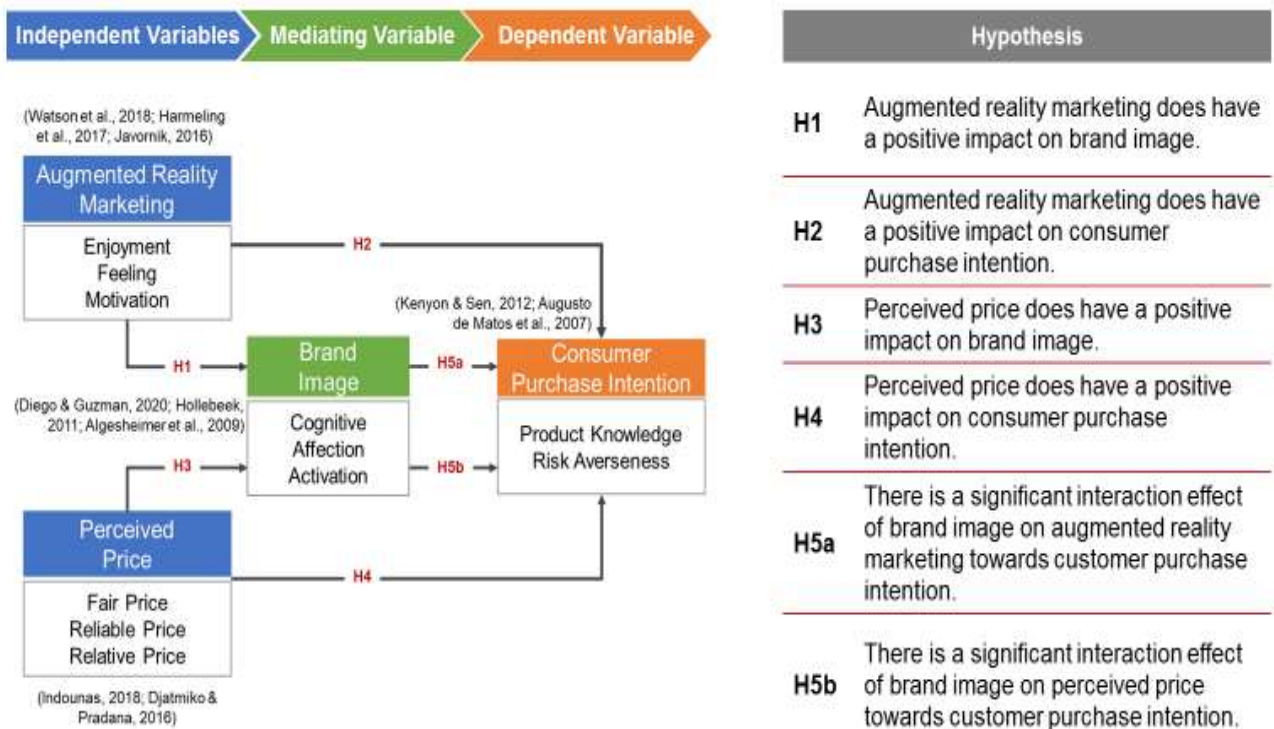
Independent Variables
Mediating Variable
Dependent Variable

(Watson et al., 2018; Harmeling et al., 2017; Javornik, 2016)

Augmented Reality Marketing
Enjoyment
Feeling
Motivation

H2

(Kenyon & Sen, 2012; Augusto de Matos et al., 2007)

H1

Brand Image

H5a

Consumer Purchase Intention

(Diego & Guzman, 2020; Hollebeek, 2011; Algesheimer et al., 2009)

Cognitive
Affection
Activation

Product Knowledge
Risk Averseness

H3

H5b

Perceived Price
Fair Price
Reliable Price
Relative Price

H4

(Indounas, 2018; Djatmiko & Pradana, 2016)

Hypothesis

| | |
|---|---|
| H1 | Augmented reality marketing does have a positive impact on brand image. |
| H2 | Augmented reality marketing does have a positive impact on consumer purchase intention. |
| H3 | Perceived price does have a positive impact on brand image. |
| H4 | Perceived price does have a positive impact on consumer purchase intention. |
| H5a | There is a significant interaction effect of brand image on augmented reality marketing towards customer purchase intention. |
| H5b | There is a significant interaction effect of brand image on perceived price towards customer purchase intention. |